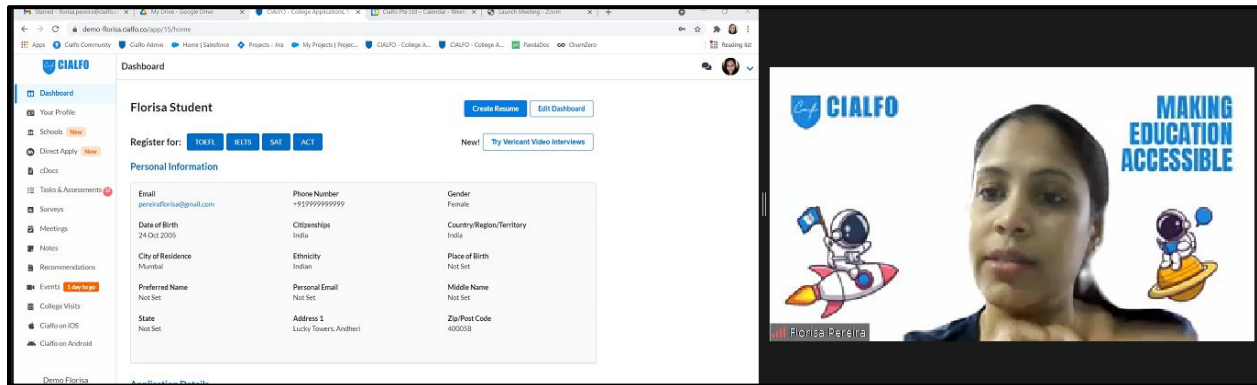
Starred - florisa.pereira@cialfo.c | My Drive - Google Drive | CIALFO - College Applications | Cialfo Pte Ltd - Calendar - Week | Launch Meeting - Zoom | +

demo-florisa.cialfo.co/app/15/home

Apps | Cialfo Community | Cialfo Admin | Home | Salesforce | Projects - Jira | My Projects | Project... | CIALFO - College A... | CIALFO - College A... | PandaDoc | ChurnZero | Reading list

CIALFO

Dashboard

Dashboard
Your Profile
Schools New
Direct Apply New
cDocs
Tasks & Assessments
Surveys
Meetings
Notes
Recommendations
Events 1 day to go
College Visits
Cialfo on iOS
Cialfo on Android

Demo Florisa

Florisa Student

Create Resume | Edit Dashboard

Register for: TOEFL | IELTS | SAT | ACT

New! Try Vericant Video Interviews

Personal Information

| Email | Phone Number | Gender |
|---|---|---|
| pereiraflorisa@gmail.com | +919999999999 | Female |
| Date of Birth | Citizenships | Country/Region/Territory |
| 24 Oct 2005 | India | India |
| City of Residence | Ethnicity | Place of Birth |
| Mumbai | Indian | Not Set |
| Preferred Name | Personal Email | Middle Name |
| Not Set | Not Set | Not Set |
| State | Address 1 | Zip/Post Code |
| Not Set | Lucky Towers, Andheri | 400058 |

Application Details

CIALFO

MAKING EDUCATION ACCESSIBLE

Florisa Pereira